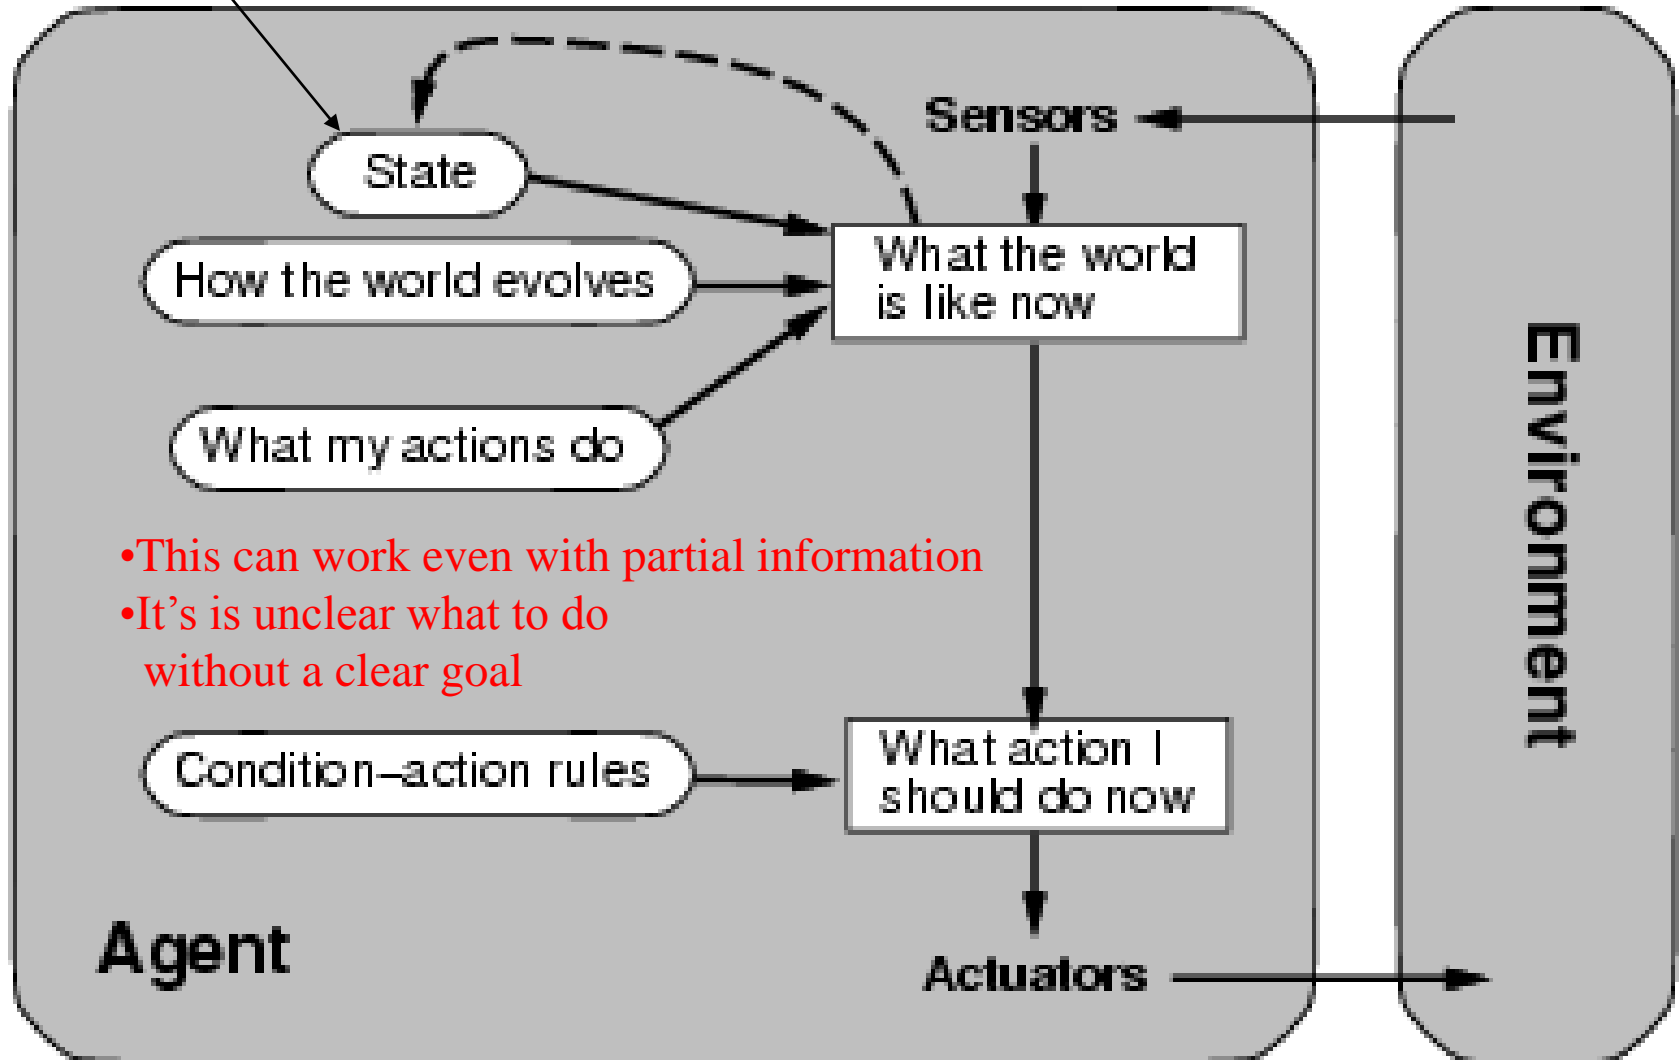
Sensors

State

How the world evolves

What my actions do

What the world is like now

•This can work even with partial information
•It's is unclear what to do without a clear goal

Condition–action rules

What action I should do now

Agent

Actuators

Environment